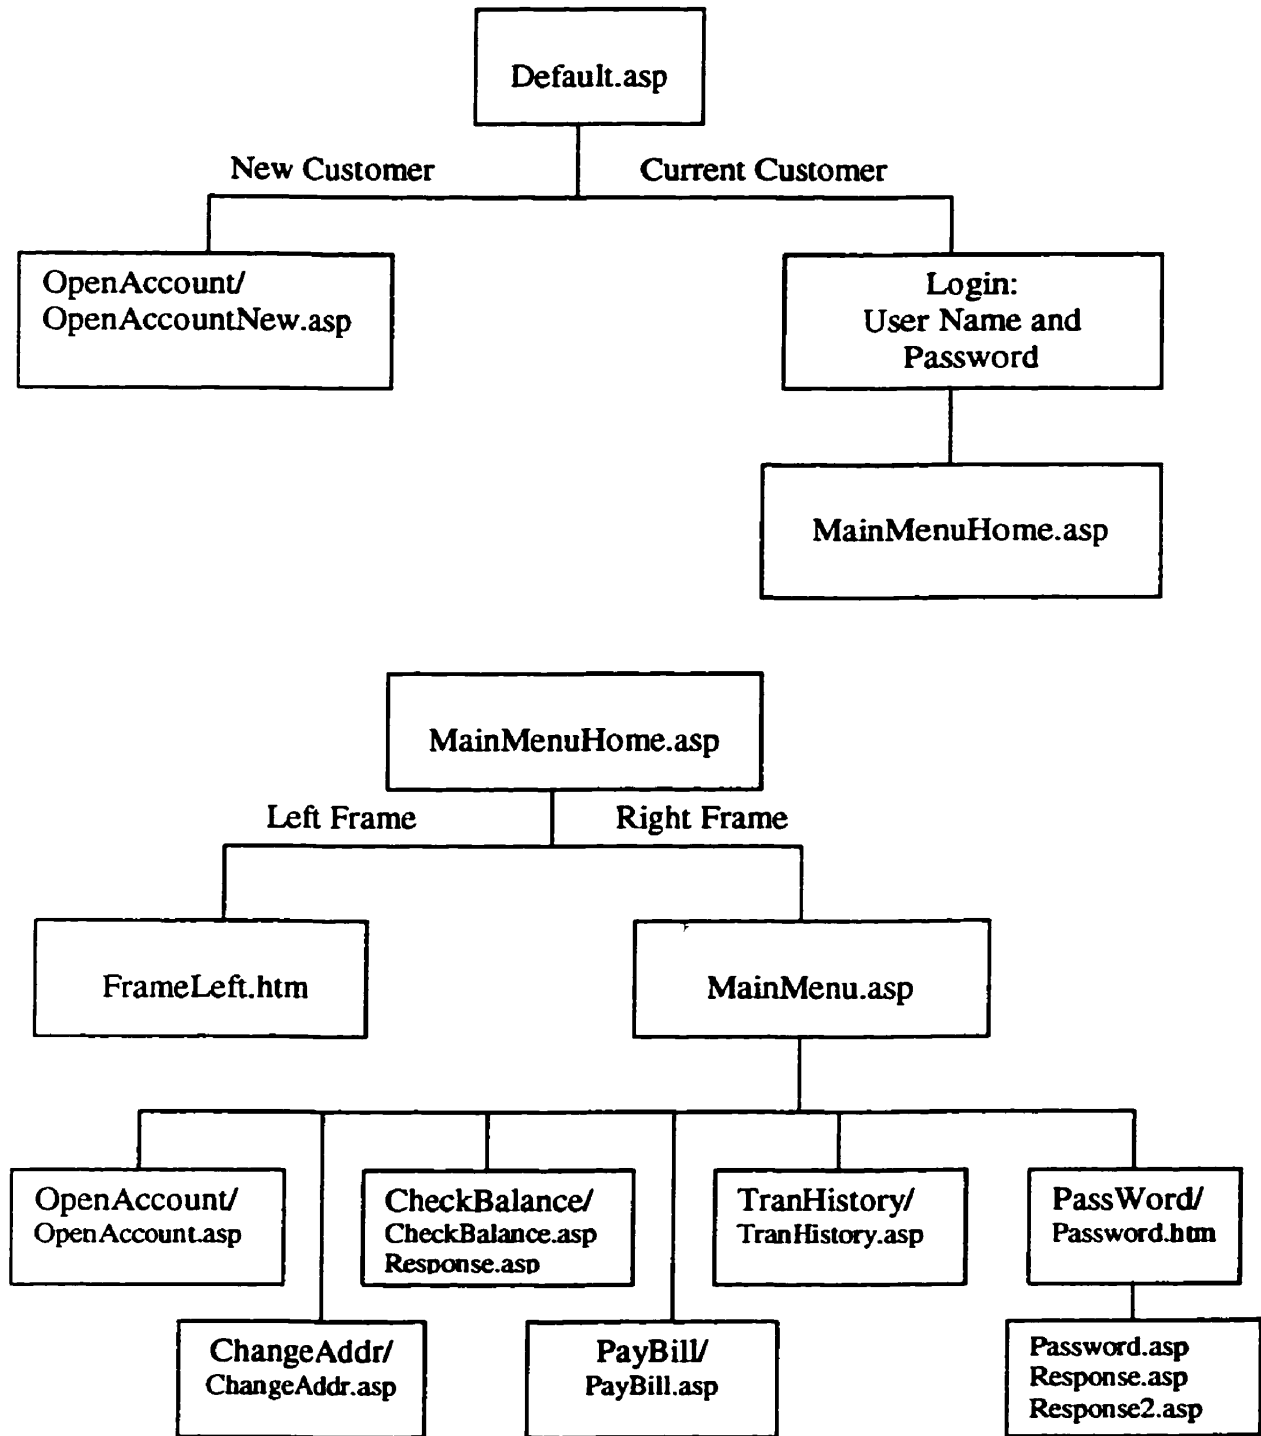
Default.asp

New Customer

Current Customer

OpenAccount/
OpenAccountNew.asp

Login:
User Name and
Password

MainMenuHome.asp

MainMenuHome.asp

Left Frame

Right Frame

FrameLeft.htm

MainMenu.asp

OpenAccount/
OpenAccount.asp

CheckBalance/
CheckBalance.asp
Response.asp

TranHistory/
TranHistory.asp

PassWord/
Password.htm

ChangeAddr/
ChangeAddr.asp

PayBill/
PayBill.asp

Password.asp
Response.asp
Response2.asp